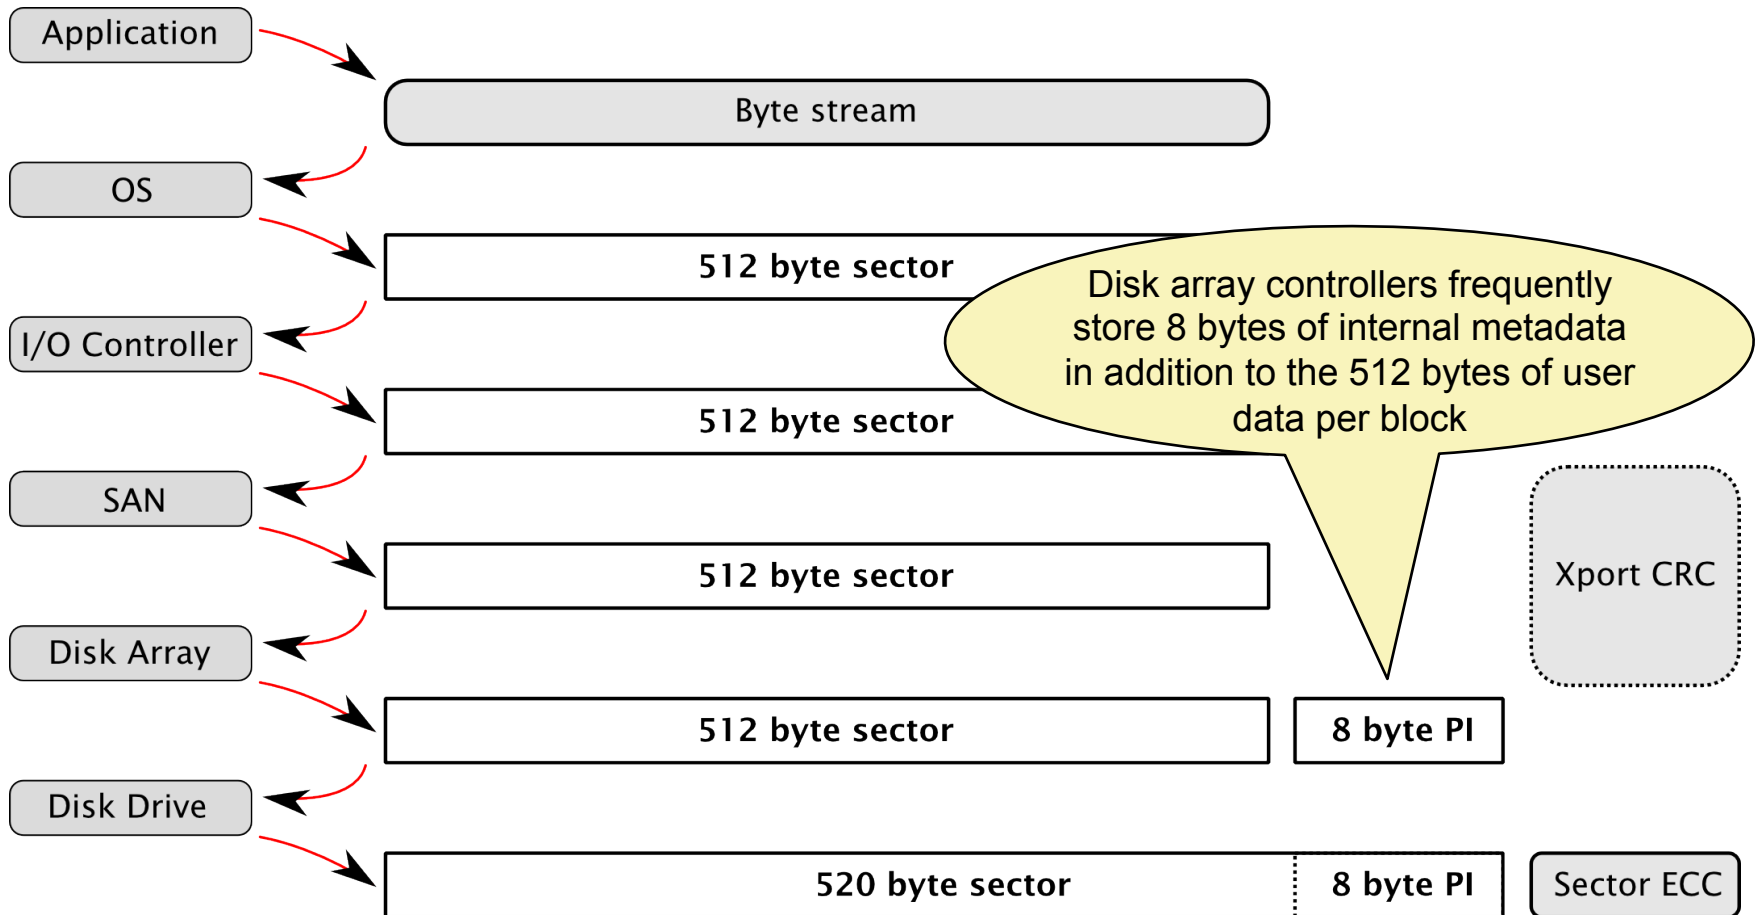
Application

Byte stream

OS

512 byte sector

Disk array controllers frequently store 8 bytes of internal metadata in addition to the 512 bytes of user data per block

I/O Controller

512 byte sector

SAN

512 byte sector

Xport CRC

Disk Array

512 byte sector

8 byte PI

Disk Drive

520 byte sector

8 byte PI

Sector ECC